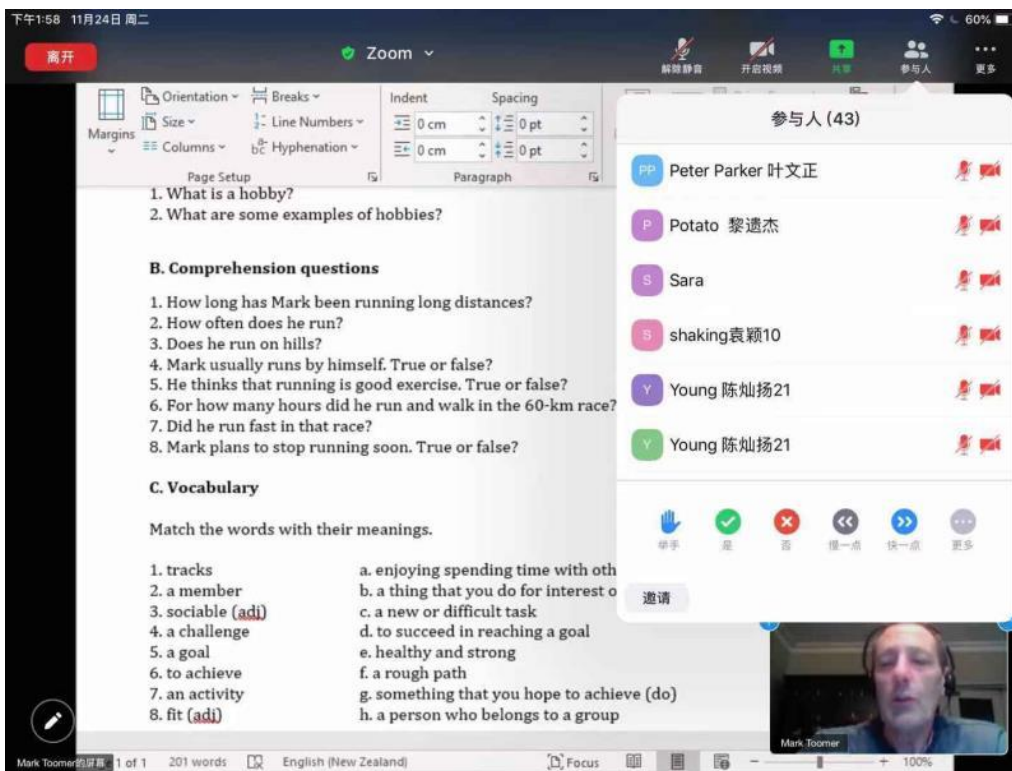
下午1:58 11月24日 周二

60%

离开

Zoom

解除静音 开启视频 共享 参与人 更多

Margins

Orientation Size Columns

Breaks Line Numbers Hyphenation

Page Setup

Indent 0 cm 0 cm

Spacing 0 pt 0 pt

Paragraph

参与人 (43)

PP Peter Parker 叶文正

P Potato 黎遗杰

S Sara

S shaking袁颖10

Y Young 陈灿扬21

Y Young 陈灿扬21

举手 是 否 慢一点 快一点 更多

邀请

1. What is a hobby?
2. What are some examples of hobbies?

B. Comprehension questions

1. How long has Mark been running long distances?
2. How often does he run?
3. Does he run on hills?
4. Mark usually runs by himself. True or false?
5. He thinks that running is good exercise. True or false?
6. For how many hours did he run and walk in the 60-km race?
7. Did he run fast in that race?
8. Mark plans to stop running soon. True or false?

C. Vocabulary

Match the words with their meanings.

1. tracks — a. enjoying spending time with oth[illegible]
2. a member — b. a thing that you do for interest o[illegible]
3. sociable (adj) — c. a new or difficult task
4. a challenge — d. to succeed in reaching a goal
5. a goal — e. healthy and strong
6. to achieve — f. a rough path
7. an activity — g. something that you hope to achieve (do)
8. fit (adj) — h. a person who belongs to a group

Mark Toomer

Mark Toomer的屏幕 1 of 1 201 words English (New Zealand) Focus 100%